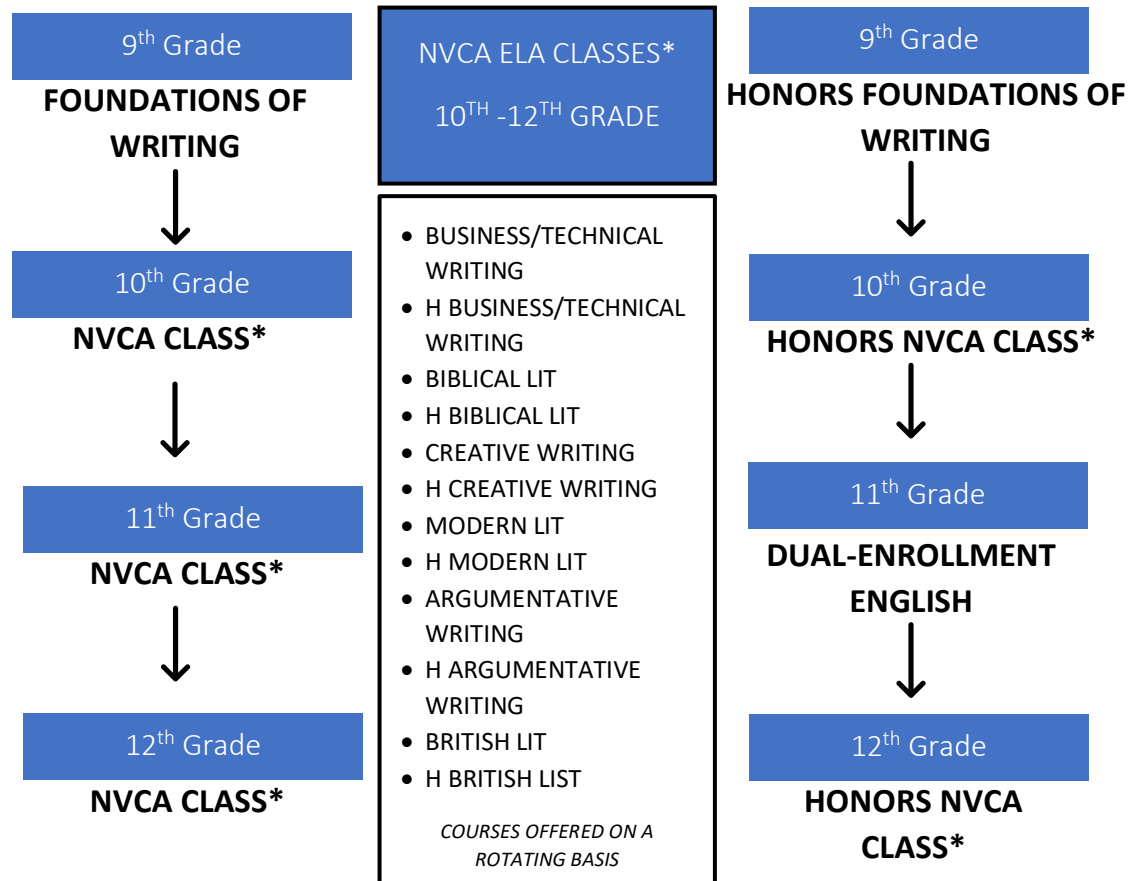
9$^{th}$ Grade

FOUNDATIONS OF WRITING

10$^{th}$ Grade

NVCA CLASS*

11$^{th}$ Grade

NVCA CLASS*

12$^{th}$ Grade

NVCA CLASS*

NVCA ELA CLASSES*

10$^{TH}$ -12$^{TH}$ GRADE

- BUSINESS/TECHNICAL WRITING
- H BUSINESS/TECHNICAL WRITING
- BIBLICAL LIT
- H BIBLICAL LIT
- CREATIVE WRITING
- H CREATIVE WRITING
- MODERN LIT
- H MODERN LIT
- ARGUMENTATIVE WRITING
- H ARGUMENTATIVE WRITING
- BRITISH LIT
- H BRITISH LIST

COURSES OFFERED ON A ROTATING BASIS

9$^{th}$ Grade

HONORS FOUNDATIONS OF WRITING

10$^{th}$ Grade

HONORS NVCA CLASS*

11$^{th}$ Grade

DUAL-ENROLLMENT ENGLISH

12$^{th}$ Grade

HONORS NVCA CLASS*